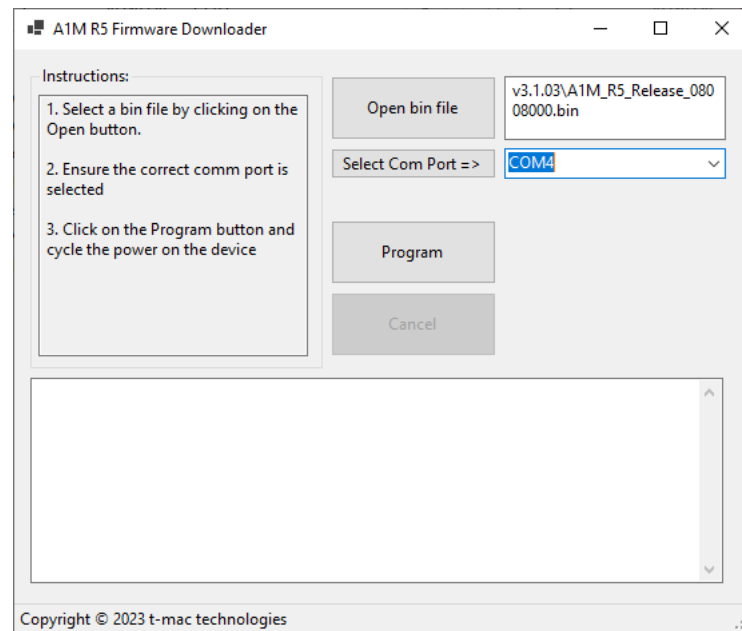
A1M R5 Firmware Downloader

Instructions:

1. Select a bin file by clicking on the Open button.

2. Ensure the correct comm port is selected

3. Click on the Program button and cycle the power on the device

Open bin file

v3.1.03\A1M_R5_Release_08008000.bin

Select Com Port =>

COM4

Program

Cancel

Copyright © 2023 t-mac technologies